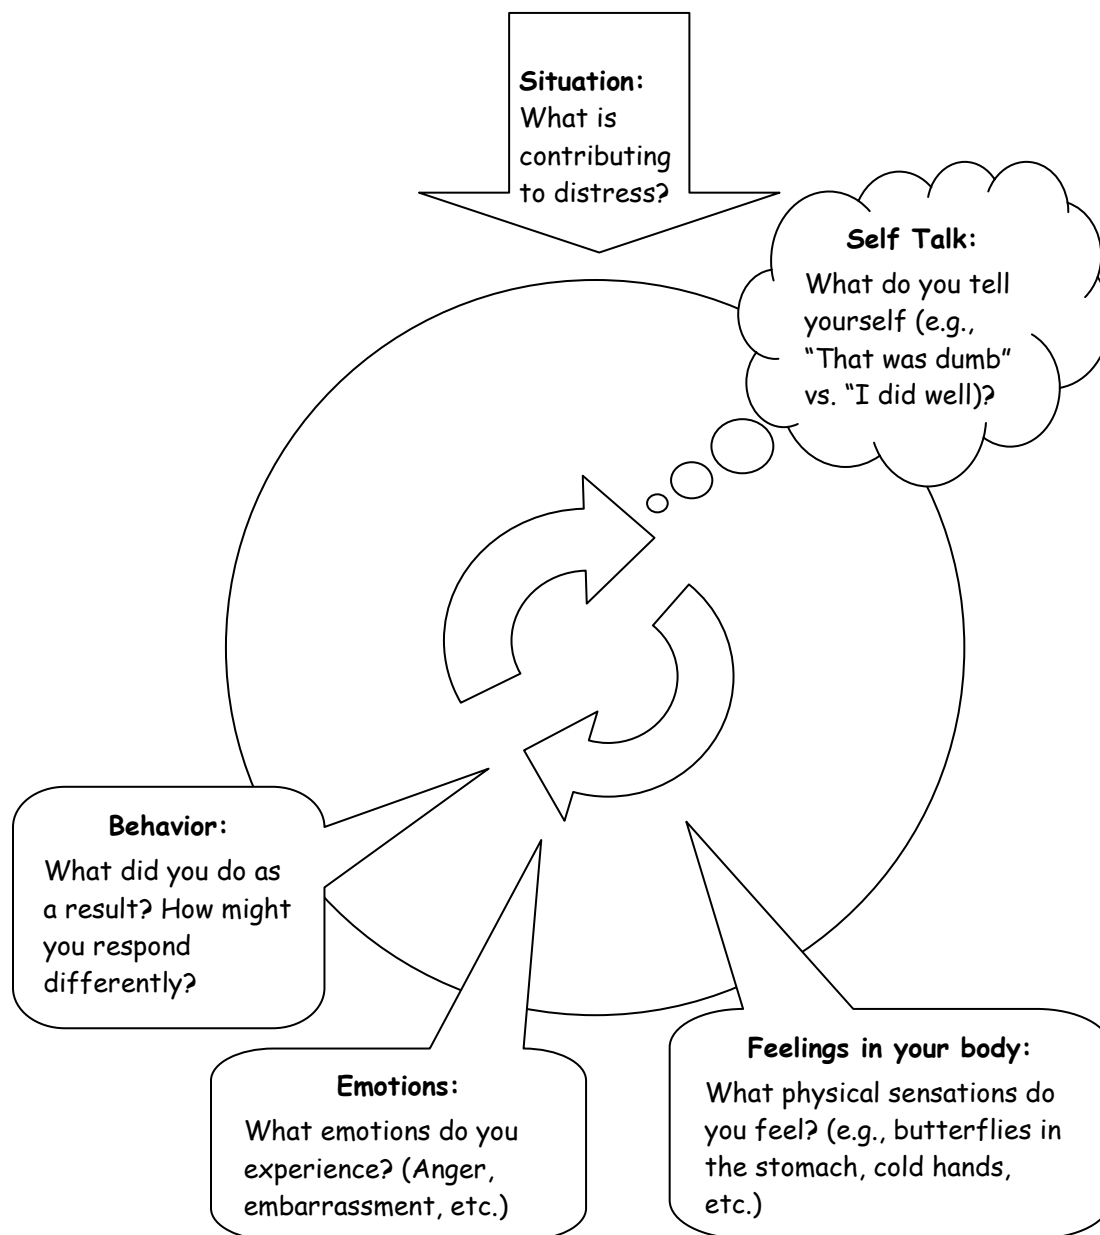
**Situation:**
What is contributing to distress?

**Self Talk:**
What do you tell yourself (e.g., "That was dumb" vs. "I did well)?

**Behavior:**
What did you do as a result? How might you respond differently?

**Emotions:**
What emotions do you experience? (Anger, embarrassment, etc.)

**Feelings in your body:**
What physical sensations do you feel? (e.g., butterflies in the stomach, cold hands, etc.)